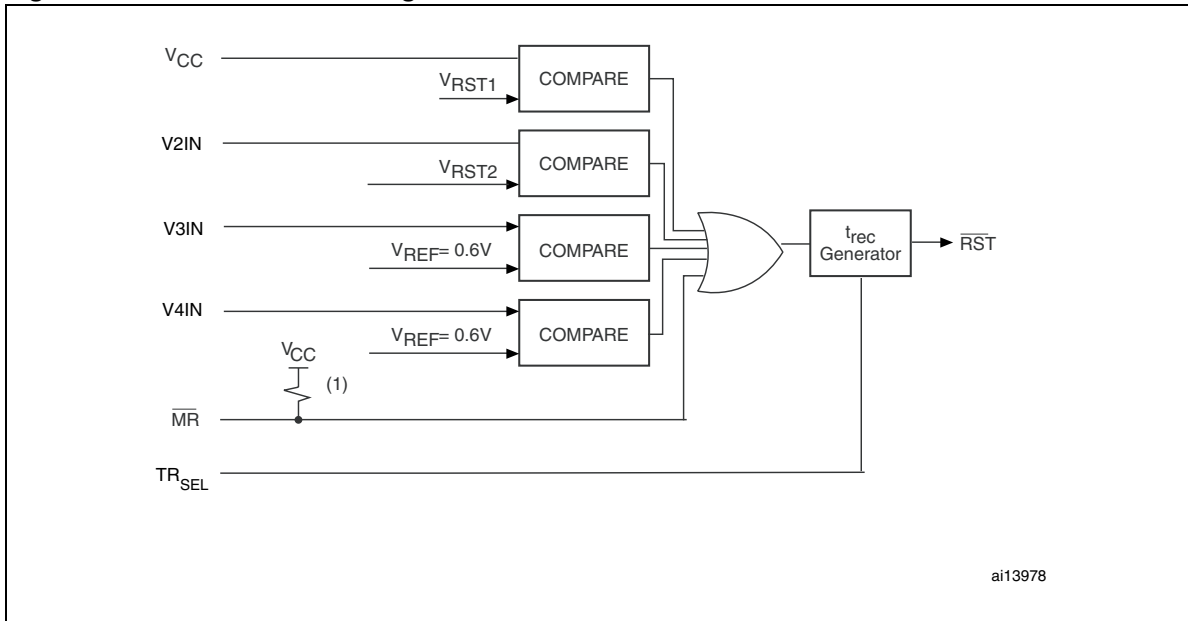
$V_{CC}$

$V_{RST1}$

COMPARE

V2IN

$V_{RST2}$

COMPARE

V3IN

$V_{REF}$= 0.6V

COMPARE

V4IN

$V_{REF}$= 0.6V

COMPARE

$V_{CC}$

(1)

$\overline{MR}$

$TR_{SEL}$

$t_{rec}$ Generator

$\overline{RST}$

ai13978